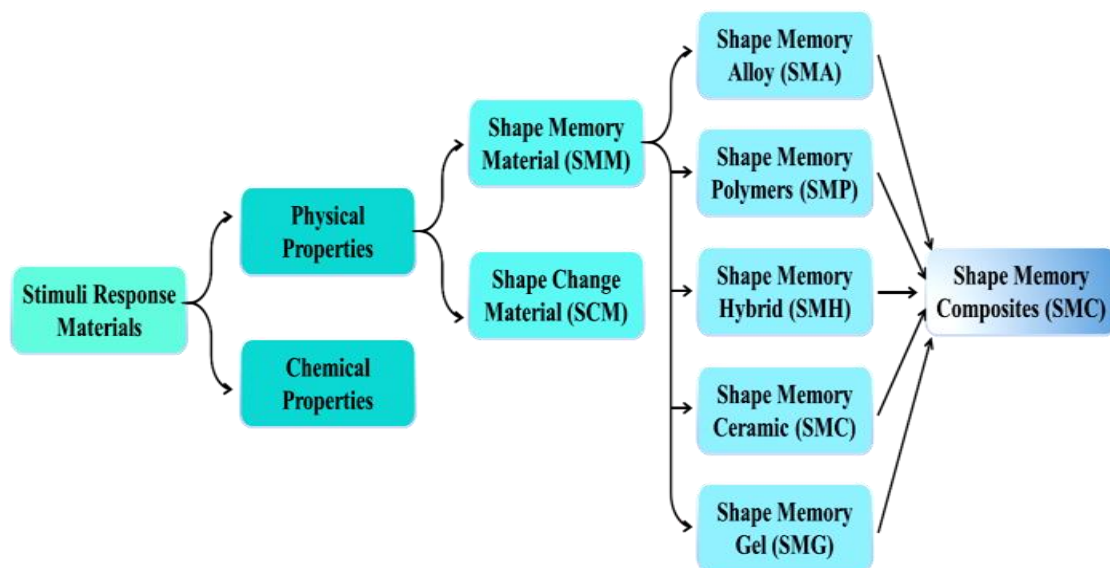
Stimuli Response Materials

Physical Properties

Chemical Properties

Shape Memory Material (SMM)

Shape Change Material (SCM)

Shape Memory Alloy (SMA)

Shape Memory Polymers (SMP)

Shape Memory Hybrid (SMH)

Shape Memory Ceramic (SMC)

Shape Memory Gel (SMG)

Shape Memory Composites (SMC)